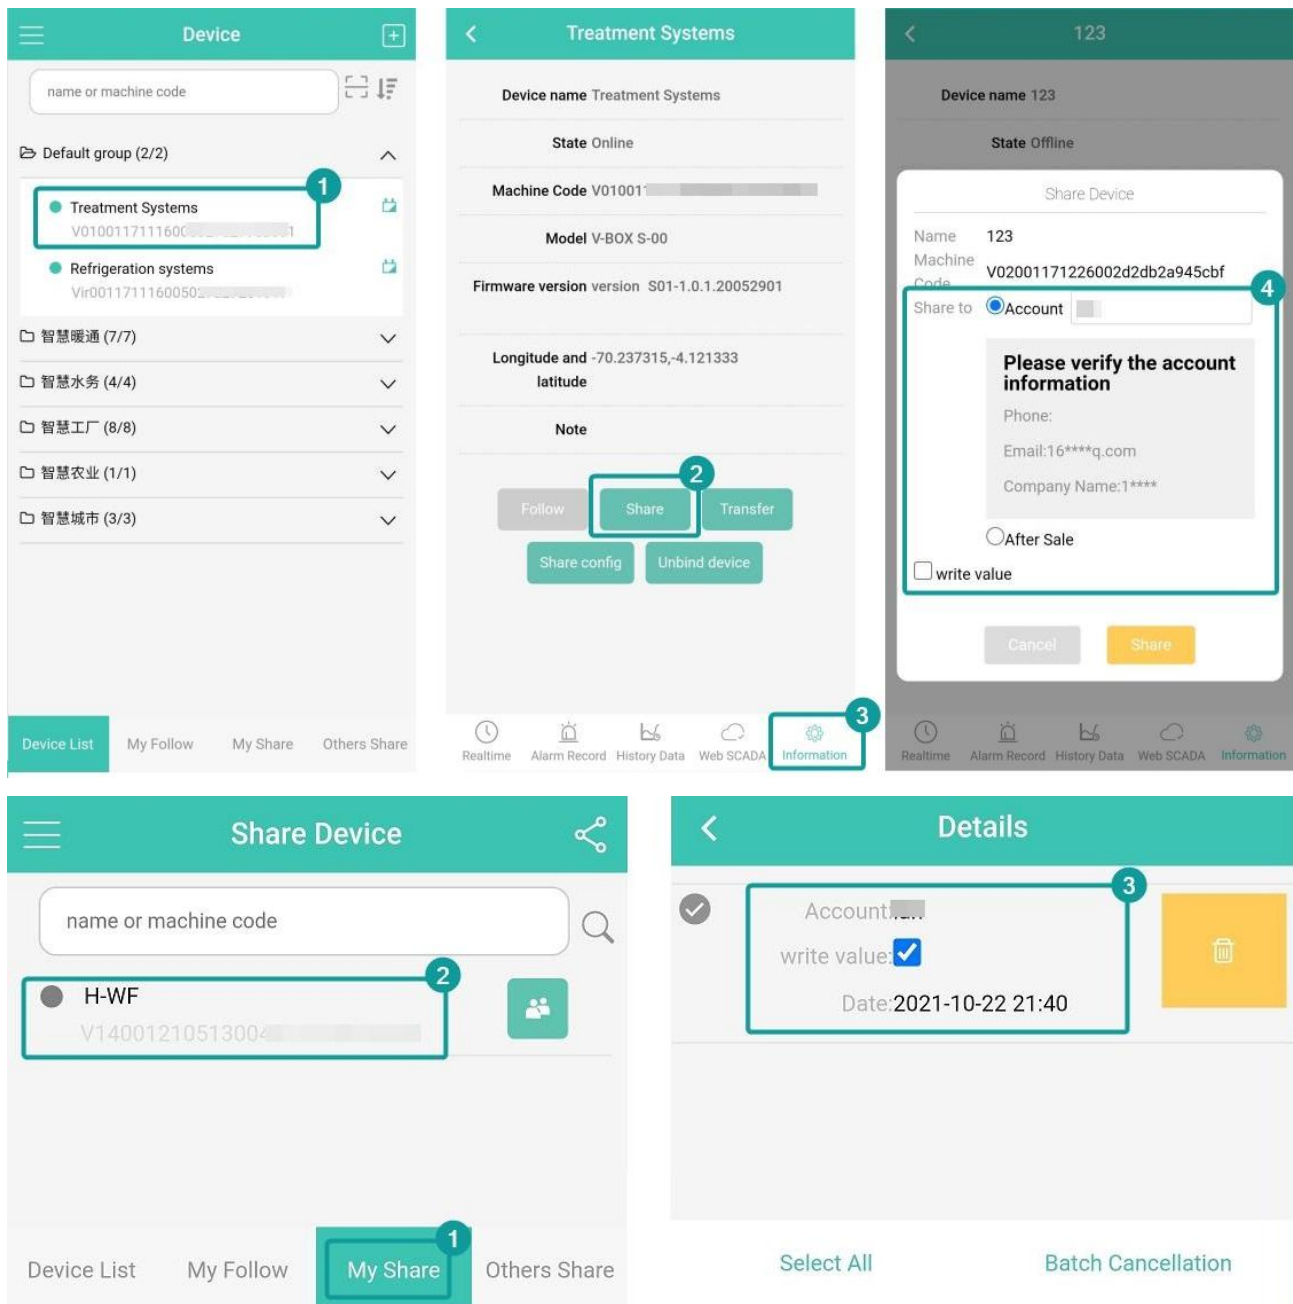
Device

name or machine code

Default group (2/2)

1

Treatment Systems
V0100117111600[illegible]1

Refrigeration systems
Vir0011711160050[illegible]

智慧暖通 (7/7)

智慧水务 (4/4)

智慧工厂 (8/8)

智慧农业 (1/1)

智慧城市 (3/3)

Device List | My Follow | My Share | Others Share

Treatment Systems

Device name Treatment Systems

State Online

Machine Code V01001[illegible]

Model V-BOX S-00

Firmware version version S01-1.0.1.20052901

Longitude and latitude -70.237315,-4.121333

Note

2

Follow | Share | Transfer

Share config | Unbind device

3

Realtime | Alarm Record | History Data | Web SCADA | Information

123

Device name 123

State Offline

Share Device

Name 123

Machine Code V02001171226002d2db2a945cbf

4

Share to Account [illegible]

Please verify the account information

Phone:

Email:16****q.com

Company Name:1****

After Sale

write value

Cancel | Share

Realtime | Alarm Record | History Data | Web SCADA | Information

Share Device

name or machine code

2

H-WF
V1400121051300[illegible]

1

Device List | My Follow | My Share | Others Share

Details

3

Account:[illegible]

write value:

Date:2021-10-22 21:40

Select All | Batch Cancellation